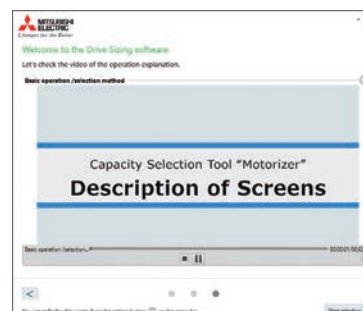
MITSUBISHI ELECTRIC
Changes for the Better

Welcome to the Drive Sizing software
Let's check the video of the operation explanation.
Basic operation /selection method

Capacity Selection Tool "Motorizer"
Description of Screens

Basic operation /selection...
00:00:01/00:02

<

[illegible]

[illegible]